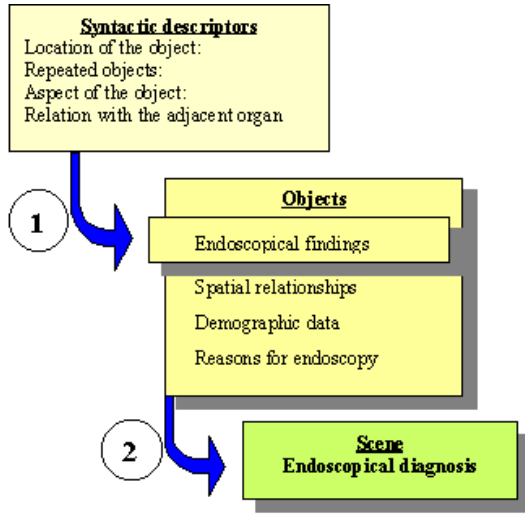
Syntactic descriptors
Location of the object:
Repeated objects:
Aspect of the object:
Relation with the adjacent organ

1

Objects

Endoscopical findings

Spatial relationships
Demographic data
Reasons for endoscopy

2

Scene
Endoscopical diagnosis